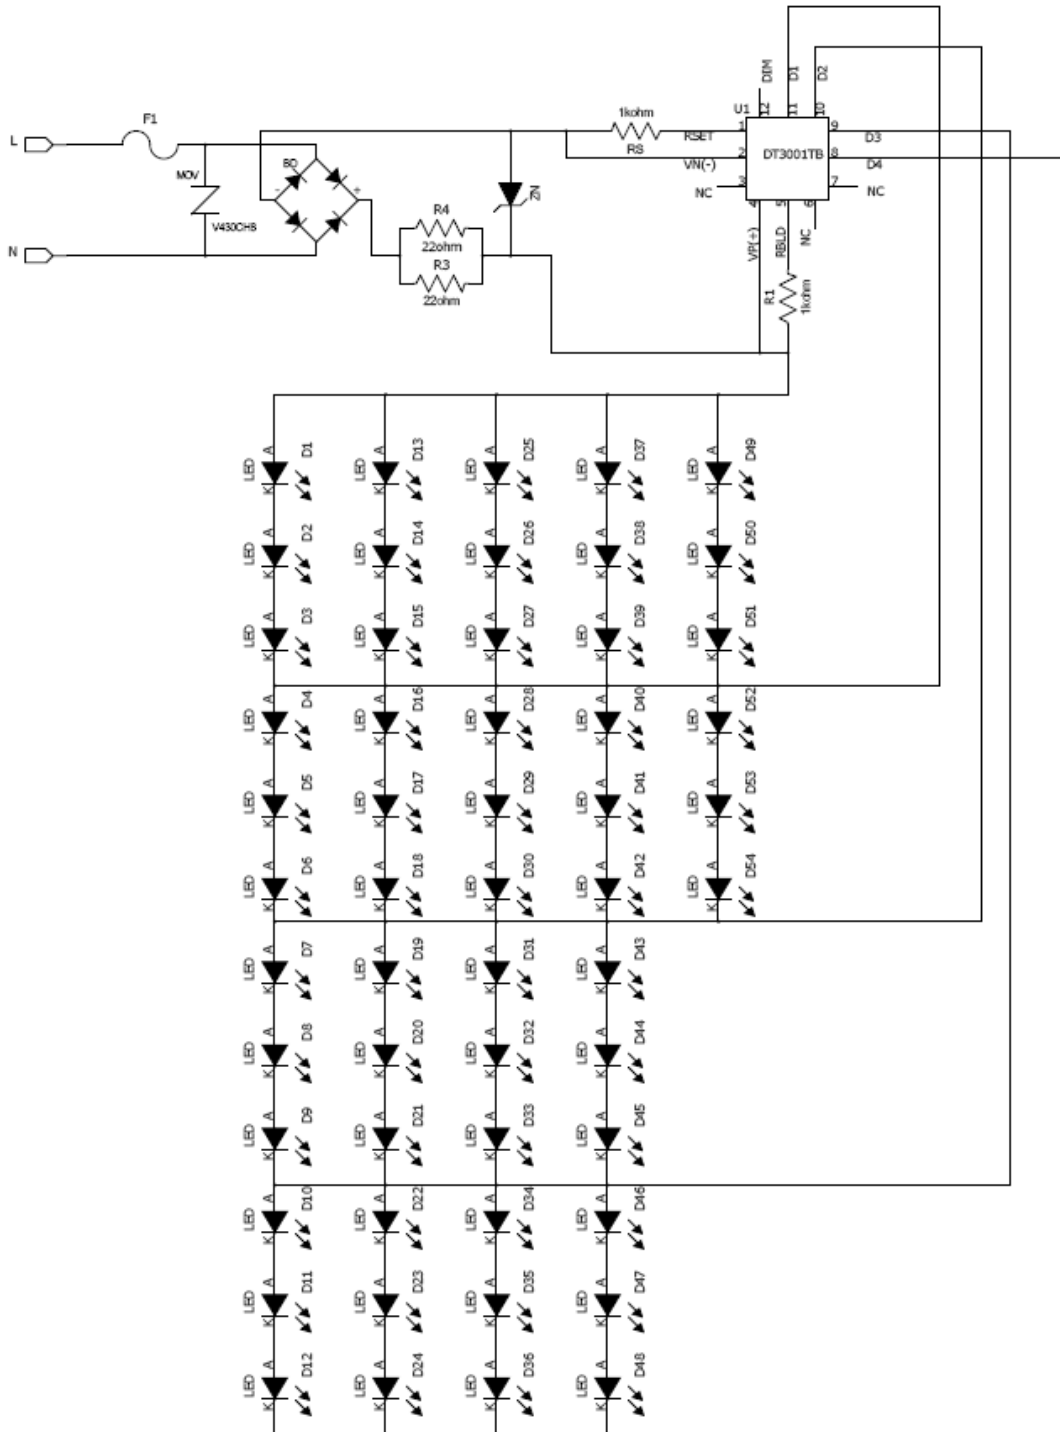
L
N
F1
MOV
V430CHS
BD
R4
22ohm
R3
22ohm
ZN
1kohm
RS
RSET
VN(-)
NC
U1
DIM
D1
D2
12
11
10
1
2
3
4
5
6
7
8
9
DT3001TB
D3
D4
NC
VP(+)
RBLD
NC
R1
1kohm
LED A K D1
LED A K D2
LED A K D3
LED A K D4
LED A K D5
LED A K D6
LED A K D7
LED A K D8
LED A K D9
LED A K D10
LED A K D11
LED A K D12
LED A K D13
LED A K D14
LED A K D15
LED A K D16
LED A K D17
LED A K D18
LED A K D19
LED A K D20
LED A K D21
LED A K D22
LED A K D23
LED A K D24
LED A K D25
LED A K D26
LED A K D27
LED A K D28
LED A K D29
LED A K D30
LED A K D31
LED A K D32
LED A K D33
LED A K D34
LED A K D35
LED A K D36
LED A K D37
LED A K D38
LED A K D39
LED A K D40
LED A K D41
LED A K D42
LED A K D43
LED A K D44
LED A K D45
LED A K D46
LED A K D47
LED A K D48
LED A K D49
LED A K D50
LED A K D51
LED A K D52
LED A K D53
LED A K D54